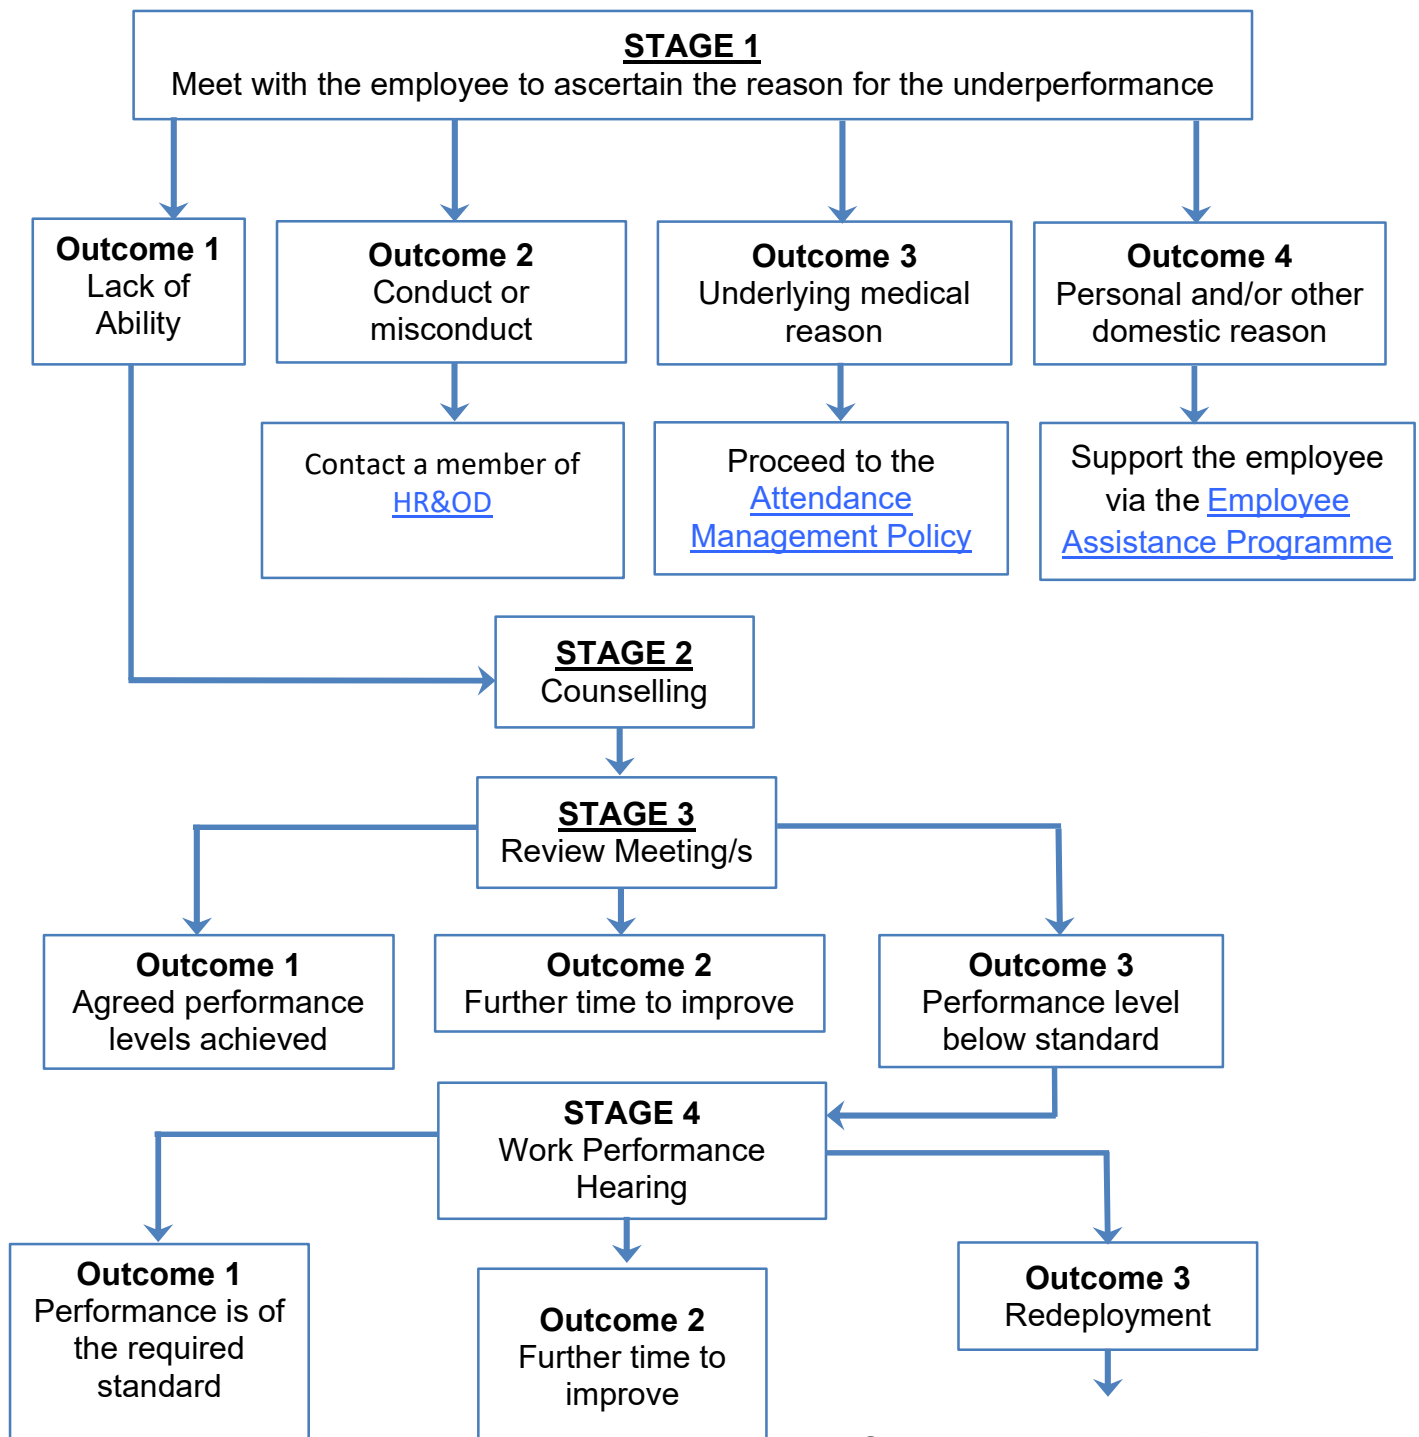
STAGE 1
Meet with the employee to ascertain the reason for the underperformance

Outcome 1
Lack of Ability

Outcome 2
Conduct or misconduct

Outcome 3
Underlying medical reason

Outcome 4
Personal and/or other domestic reason

Contact a member of HR&OD

Proceed to the Attendance Management Policy

Support the employee via the Employee Assistance Programme

STAGE 2
Counselling

STAGE 3
Review Meeting/s

Outcome 1
Agreed performance levels achieved

Outcome 2
Further time to improve

Outcome 3
Performance level below standard

STAGE 4
Work Performance Hearing

Outcome 1
Performance is of the required standard

Outcome 2
Further time to improve

Outcome 3
Redeployment